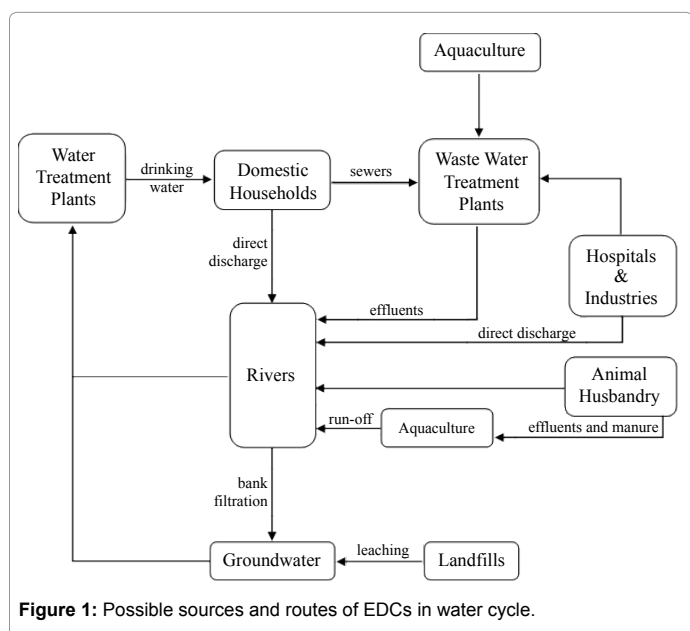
Aquaculture

Water Treatment Plants

drinking water

Domestic Households

sewers

Waste Water Treatment Plants

direct discharge

Hospitals & Industries

effluents

direct discharge

Rivers

Animal Husbandry

run-off

Aquaculture

effluents and manure

bank filtration

Groundwater

leaching

Landfills

**Figure 1:** Possible sources and routes of EDCs in water cycle.